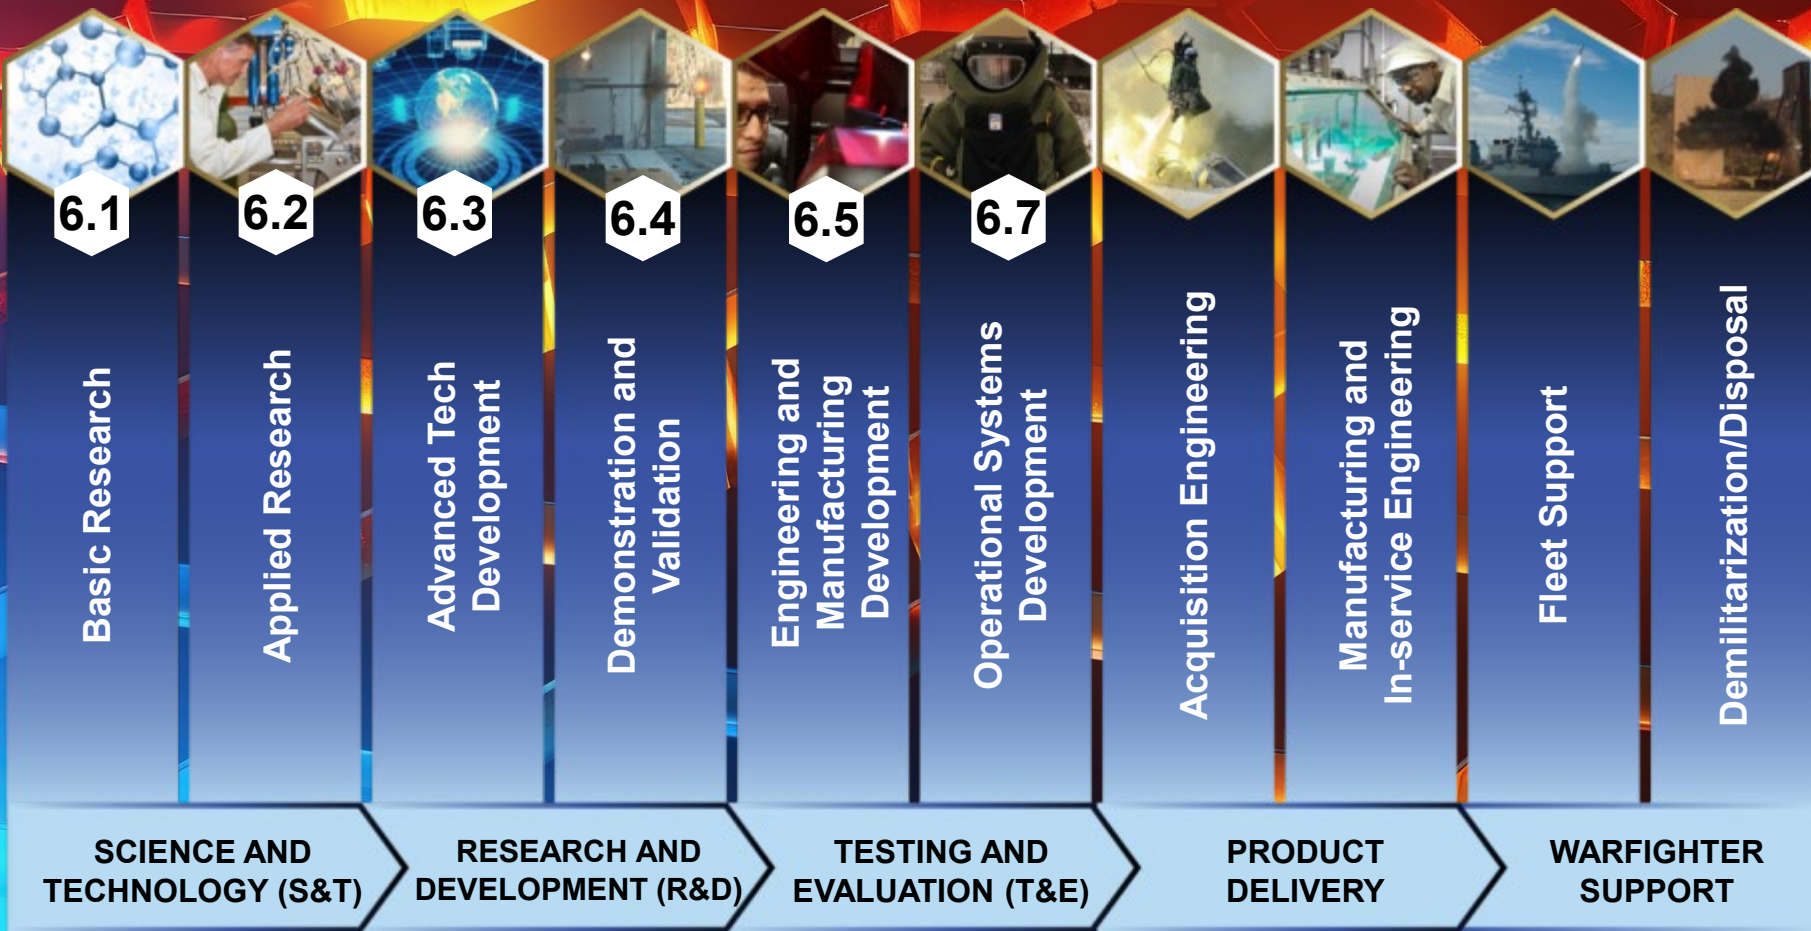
6.1
Basic Research

6.2
Applied Research

6.3
Advanced Tech Development

6.4
Demonstration and Validation

6.5
Engineering and Manufacturing Development

6.7
Operational Systems Development

Acquisition Engineering

Manufacturing and In-service Engineering

Fleet Support

Demilitarization/Disposal

SCIENCE AND TECHNOLOGY (S&T)

RESEARCH AND DEVELOPMENT (R&D)

TESTING AND EVALUATION (T&E)

PRODUCT DELIVERY

WARFIGHTER SUPPORT